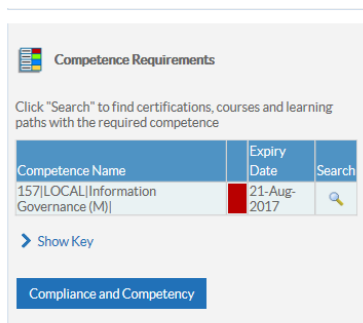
Competence Requirements

Click "Search" to find certifications, courses and learning paths with the required competence

| Competence Name | | Expiry Date | Search |
|---|---|---|---|
| 157\|LOCAL\|Information Governance (M)\| | | 21-Aug-2017 | |

Show Key

Compliance and Competency